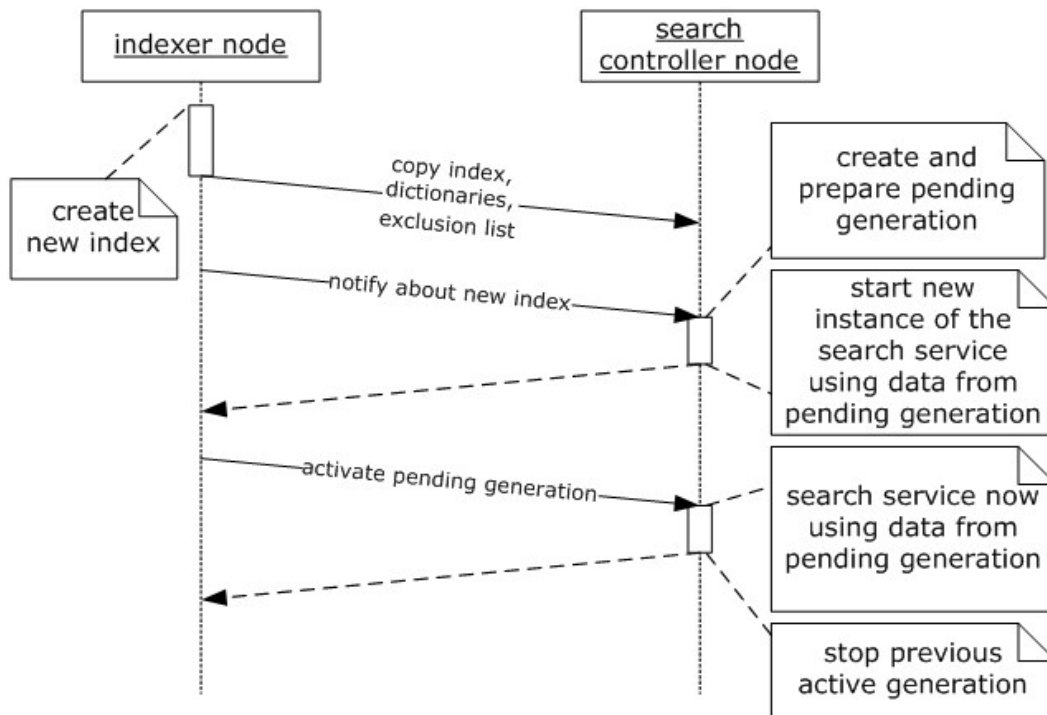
indexer node

search controller node

create new index

copy index, dictionaries, exclusion list

create and prepare pending generation

notify about new index

start new instance of the search service using data from pending generation

activate pending generation

search service now using data from pending generation

stop previous active generation